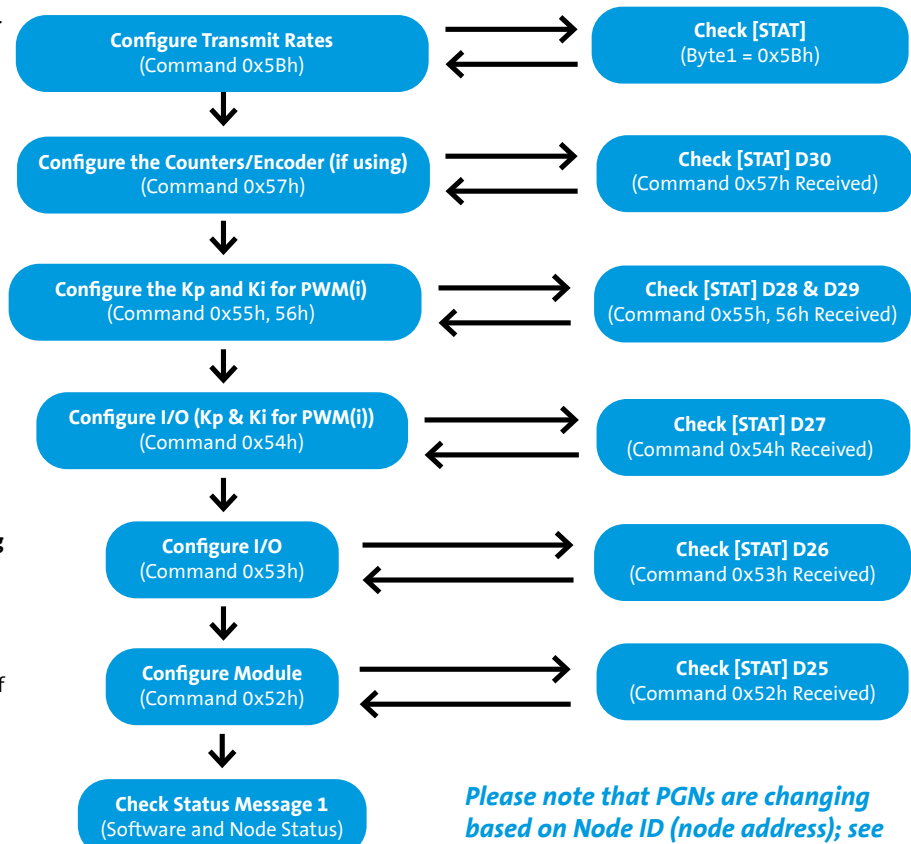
Configure Transmit Rates
(Command 0x5Bh)

Check [STAT]
(Byte1 = 0x5Bh)

Configure the Counters/Encoder (if using)
(Command 0x57h)

Check [STAT] D30
(Command 0x57h Received)

Configure the Kp and Ki for PWM(i)
(Command 0x55h, 56h)

Check [STAT] D28 & D29
(Command 0x55h, 56h Received)

Configure I/O (Kp & Ki for PWM(i))
(Command 0x54h)

Check [STAT] D27
(Command 0x54h Received)

Configure I/O
(Command 0x53h)

Check [STAT] D26
(Command 0x53h Received)

Configure Module
(Command 0x52h)

Check [STAT] D25
(Command 0x52h Received)

Check Status Message 1
(Software and Node Status)

Please note that PGNs are changing based on Node ID (node address); see